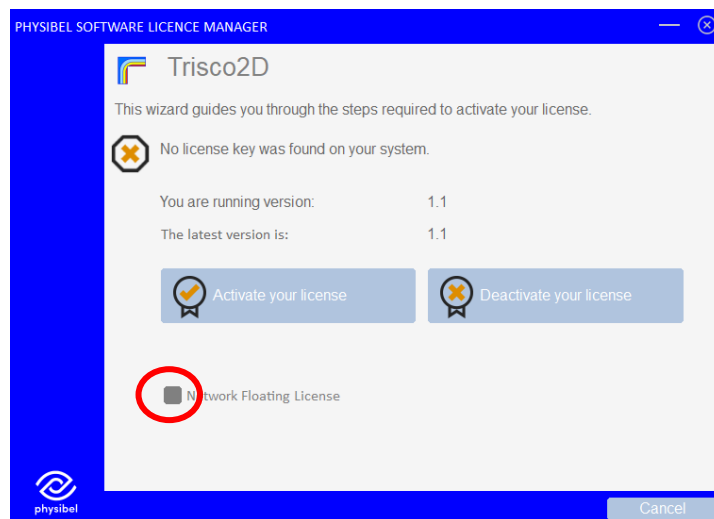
PHYSIBEL SOFTWARE LICENCE MANAGER

Trisco2D

This wizard guides you through the steps required to activate your license.

No license key was found on your system.

You are running version: 1.1

The latest version is: 1.1

Activate your license

Deactivate your license

Network Floating License

physibel

Cancel